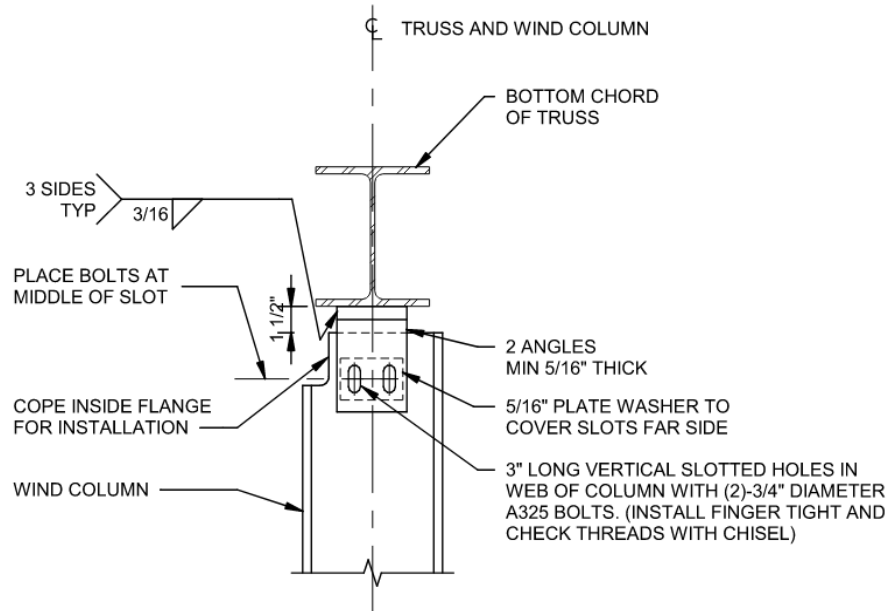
℄ TRUSS AND WIND COLUMN

BOTTOM CHORD OF TRUSS

3 SIDES TYP

3/16

PLACE BOLTS AT MIDDLE OF SLOT

1 1/2"

2 ANGLES MIN 5/16" THICK

COPE INSIDE FLANGE FOR INSTALLATION

5/16" PLATE WASHER TO COVER SLOTS FAR SIDE

WIND COLUMN

3" LONG VERTICAL SLOTTED HOLES IN WEB OF COLUMN WITH (2)-3/4" DIAMETER A325 BOLTS. (INSTALL FINGER TIGHT AND CHECK THREADS WITH CHISEL)